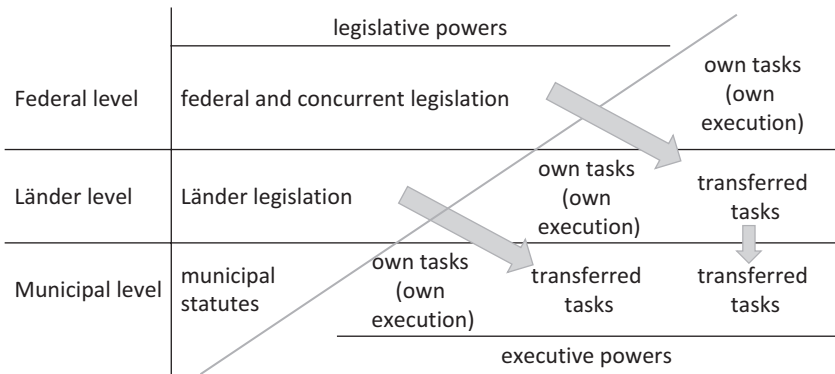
legislative powers

Federal level

federal and concurrent legislation

own tasks (own execution)

Länder level

Länder legislation

own tasks (own execution)

transferred tasks

Municipal level

municipal statutes

own tasks (own execution)

transferred tasks

transferred tasks

executive powers